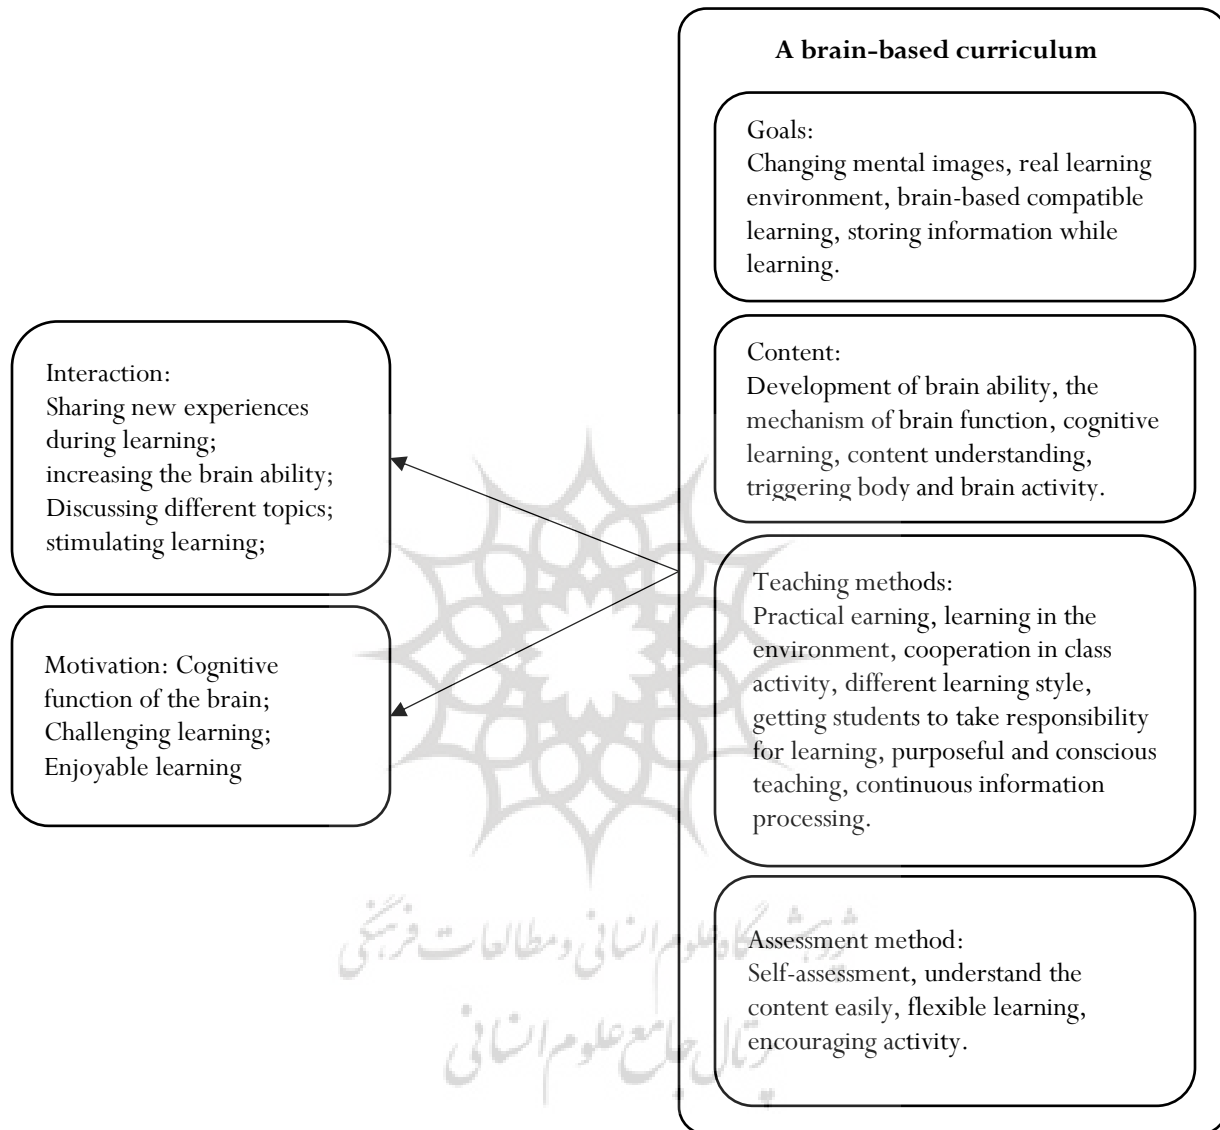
A brain-based curriculum

Goals:
Changing mental images, real learning environment, brain-based compatible learning, storing information while learning.

Content:
Development of brain ability, the mechanism of brain function, cognitive learning, content understanding, triggering body and brain activity.

Teaching methods:
Practical earning, learning in the environment, cooperation in class activity, different learning style, getting students to take responsibility for learning, purposeful and conscious teaching, continuous information processing.

Assessment method:
Self-assessment, understand the content easily, flexible learning, encouraging activity.

Interaction:
Sharing new experiences during learning;
increasing the brain ability;
Discussing different topics;
stimulating learning;

Motivation: Cognitive function of the brain;
Challenging learning;
Enjoyable learning

پژوهشگاه علوم انسانی و مطالعات فرهنگی
پرتال جامع علوم انسانی